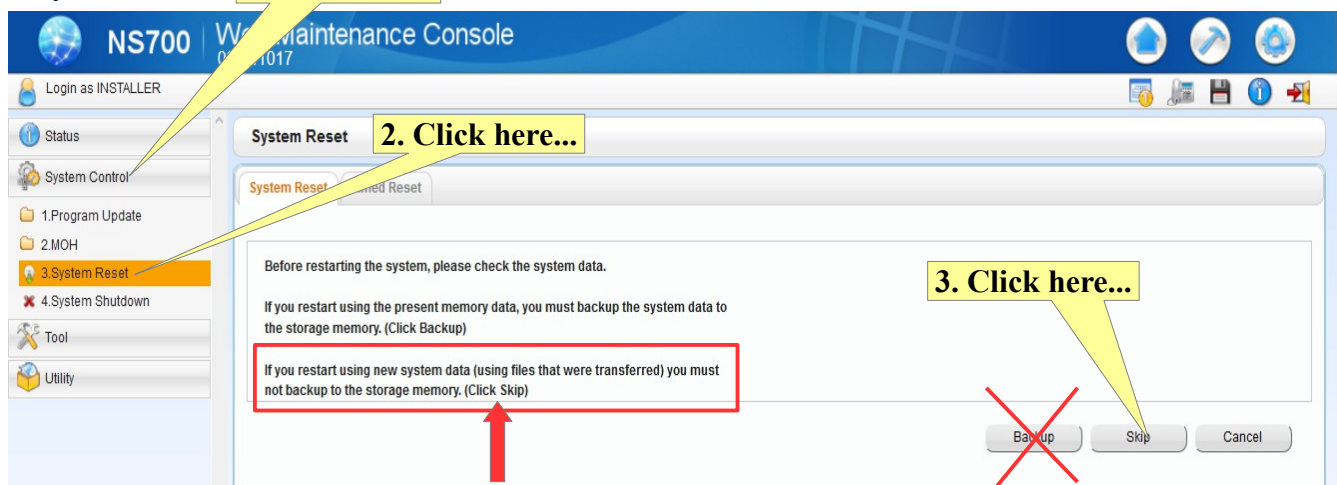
NS700 W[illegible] Maintenance Console
0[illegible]1017

Login as INSTALLER

Status
System Control
1.Program Update
2.MOH
3.System Reset
4.System Shutdown
Tool
Utility

System Reset
2. Click here...

System Reset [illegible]med Reset

Before restarting the system, please check the system data.

If you restart using the present memory data, you must backup the system data to the storage memory. (Click Backup)

If you restart using new system data (using files that were transferred) you must not backup to the storage memory. (Click Skip)

3. Click here...

Backup
Skip
Cancel